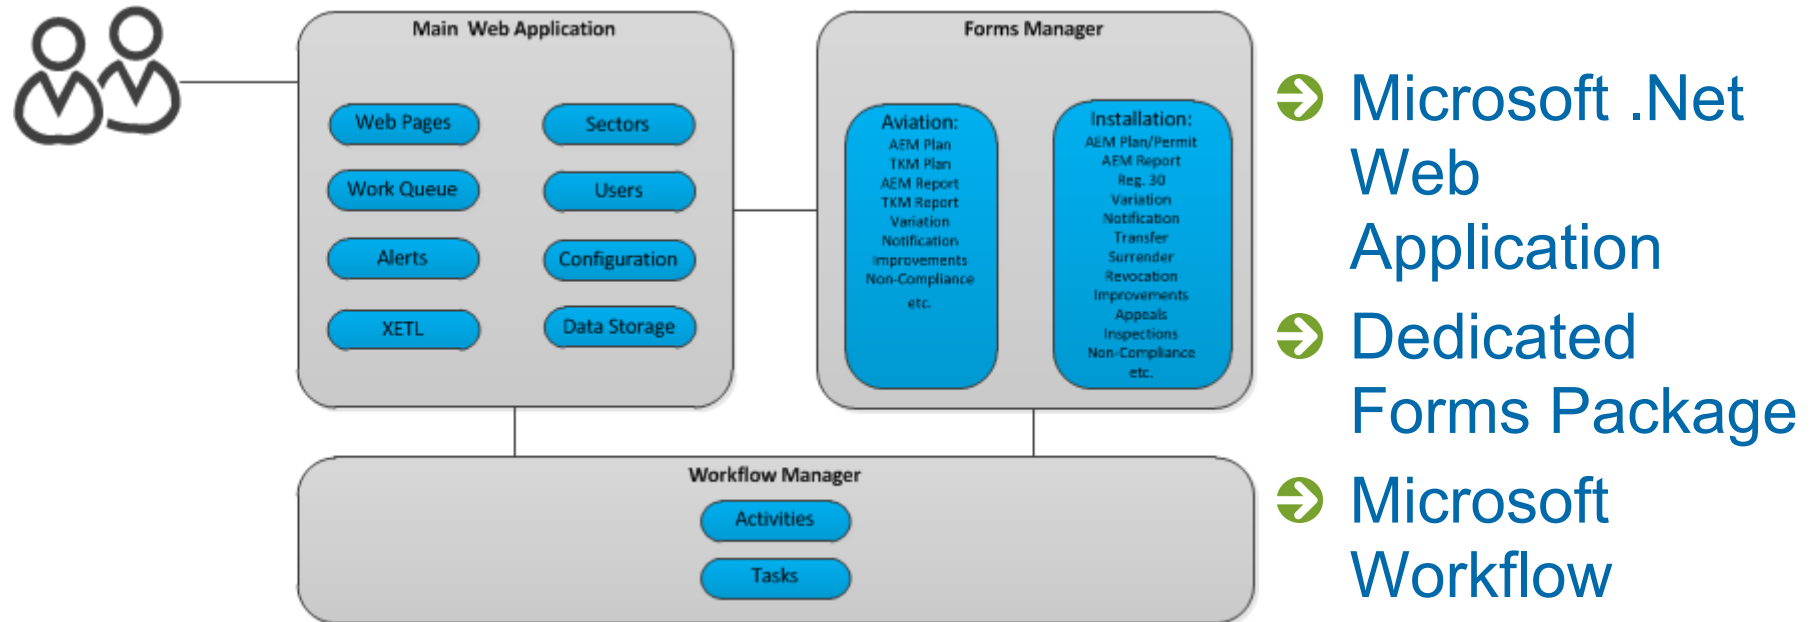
Main Web Application

Web Pages

Sectors

Work Queue

Users

Alerts

Configuration

XETL

Data Storage

Forms Manager

Aviation:
AEM Plan
TKM Plan
AEM Report
TKM Report
Variation
Notification
Improvements
Non-Compliance
etc.

Installation:
AEM Plan/Permit
AEM Report
Reg. 30
Variation
Notification
Transfer
Surrender
Revocation
Improvements
Appeals
Inspections
Non-Compliance
etc.

Workflow Manager

Activities

Tasks

Microsoft .Net Web Application

Dedicated Forms Package

Microsoft Workflow